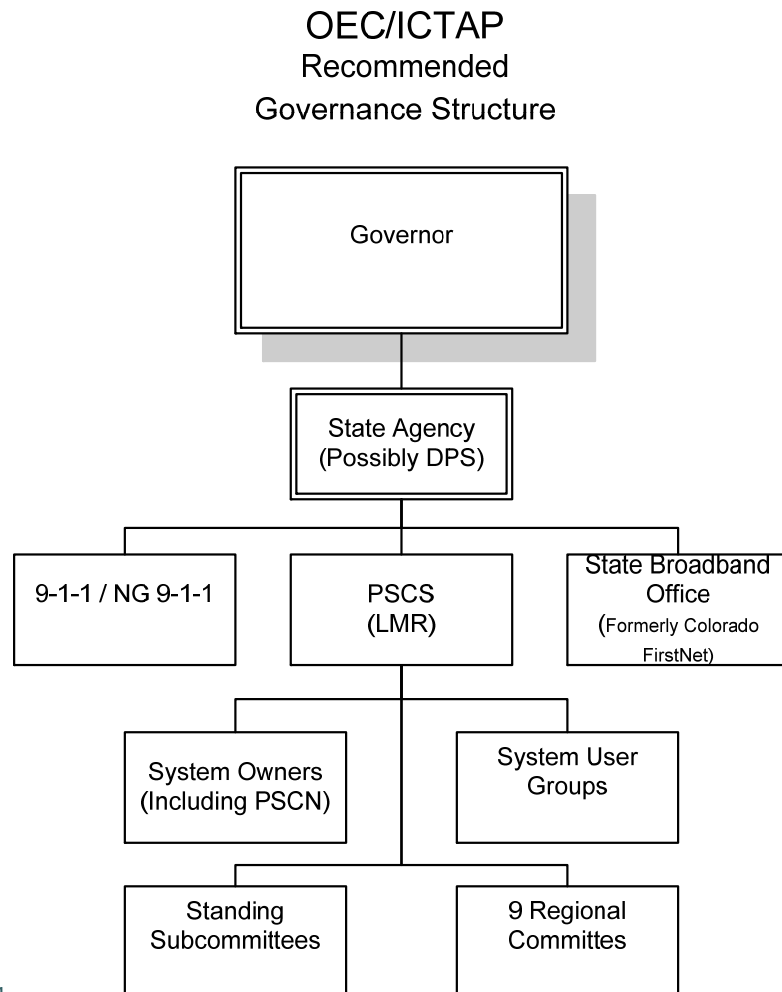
OEC/ICTAP
Recommended
Governance Structure

Governor

State Agency
(Possibly DPS)

9-1-1 / NG 9-1-1

PSCS
(LMR)

State Broadband Office
(Formerly Colorado FirstNet)

System Owners
(Including PSCN)

System User Groups

Standing Subcommittees

9 Regional Committes